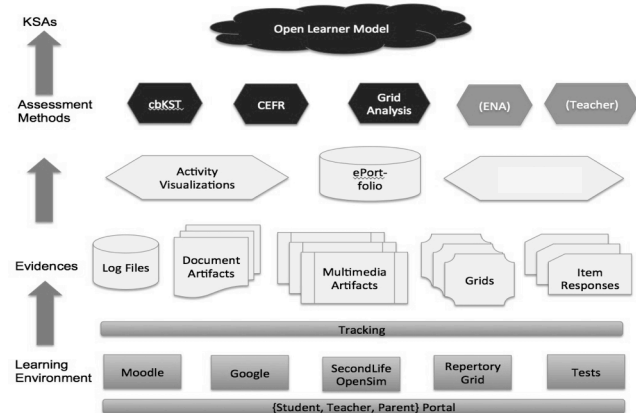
KSAs

Open Learner Model

Assessment Methods

cbKST

CEFR

Grid Analysis

(ENA)

(Teacher)

Activity Visualizations

ePortfolio

Evidences

Log Files

Document Artifacts

Multimedia Artifacts

Grids

Item Responses

Tracking

Learning Environment

Moodle

Google

SecondLife OpenSim

Repertory Grid

Tests

{Student, Teacher, Parent} Portal